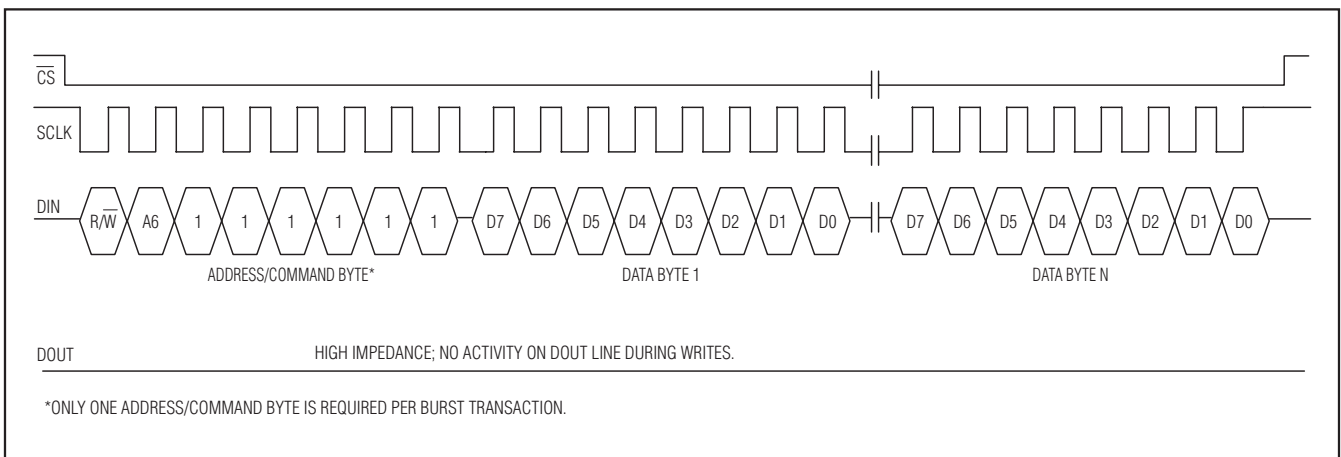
$\overline{CS}$

SCLK

DIN

R/$\overline{W}$ A6 1 1 1 1 1 1 D7 D6 D5 D4 D3 D2 D1 D0 D7 D6 D5 D4 D3 D2 D1 D0

ADDRESS/COMMAND BYTE*

DATA BYTE 1

DATA BYTE N

DOUT

HIGH IMPEDANCE; NO ACTIVITY ON DOUT LINE DURING WRITES.

*ONLY ONE ADDRESS/COMMAND BYTE IS REQUIRED PER BURST TRANSACTION.